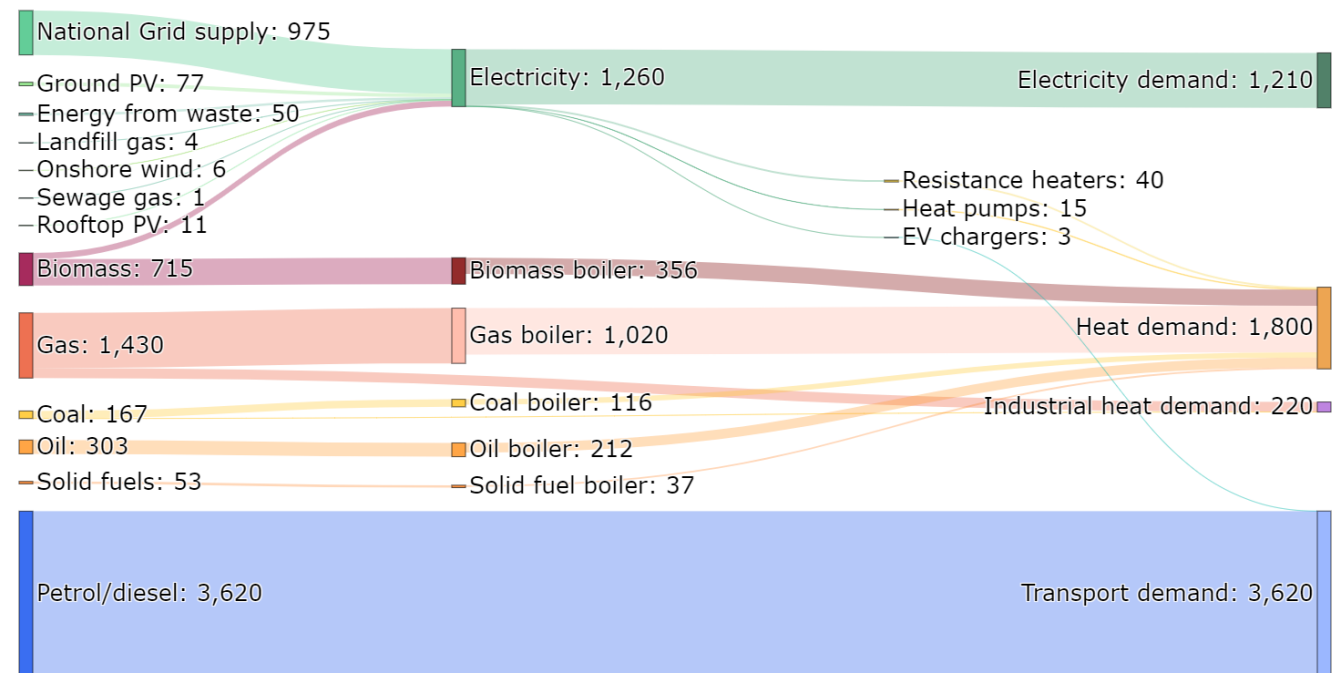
National Grid supply: 975
Ground PV: 77
Energy from waste: 50
Landfill gas: 4
Onshore wind: 6
Sewage gas: 1
Rooftop PV: 11
Biomass: 715
Gas: 1,430
Coal: 167
Oil: 303
Solid fuels: 53
Petrol/diesel: 3,620

Electricity: 1,260
Biomass boiler: 356
Gas boiler: 1,020
Coal boiler: 116
Oil boiler: 212
Solid fuel boiler: 37

Resistance heaters: 40
Heat pumps: 15
EV chargers: 3

Electricity demand: 1,210
Heat demand: 1,800
Industrial heat demand: 220
Transport demand: 3,620